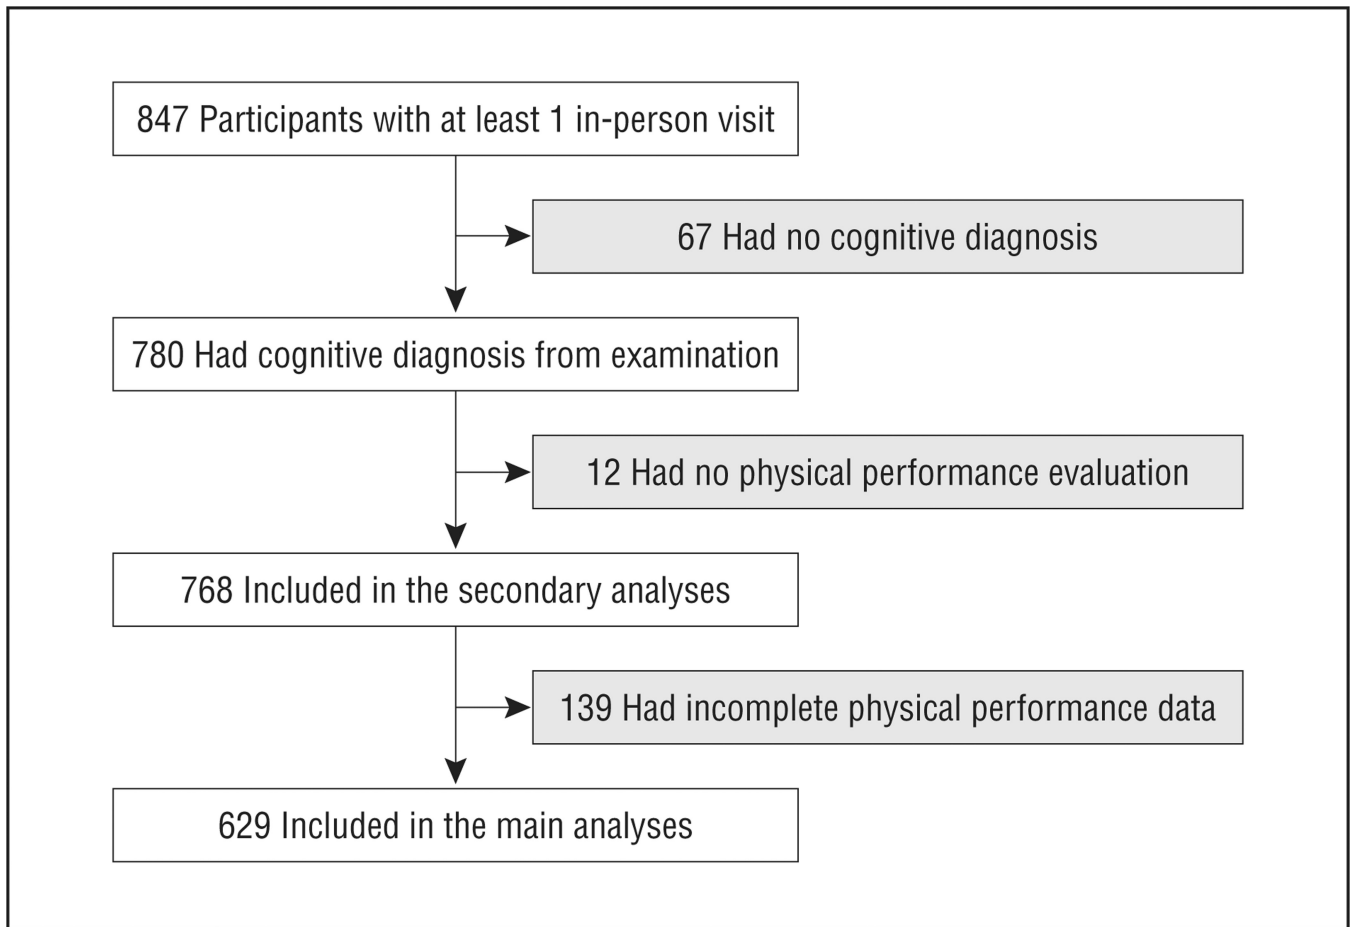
847 Participants with at least 1 in-person visit

67 Had no cognitive diagnosis

780 Had cognitive diagnosis from examination

12 Had no physical performance evaluation

768 Included in the secondary analyses

139 Had incomplete physical performance data

629 Included in the main analyses